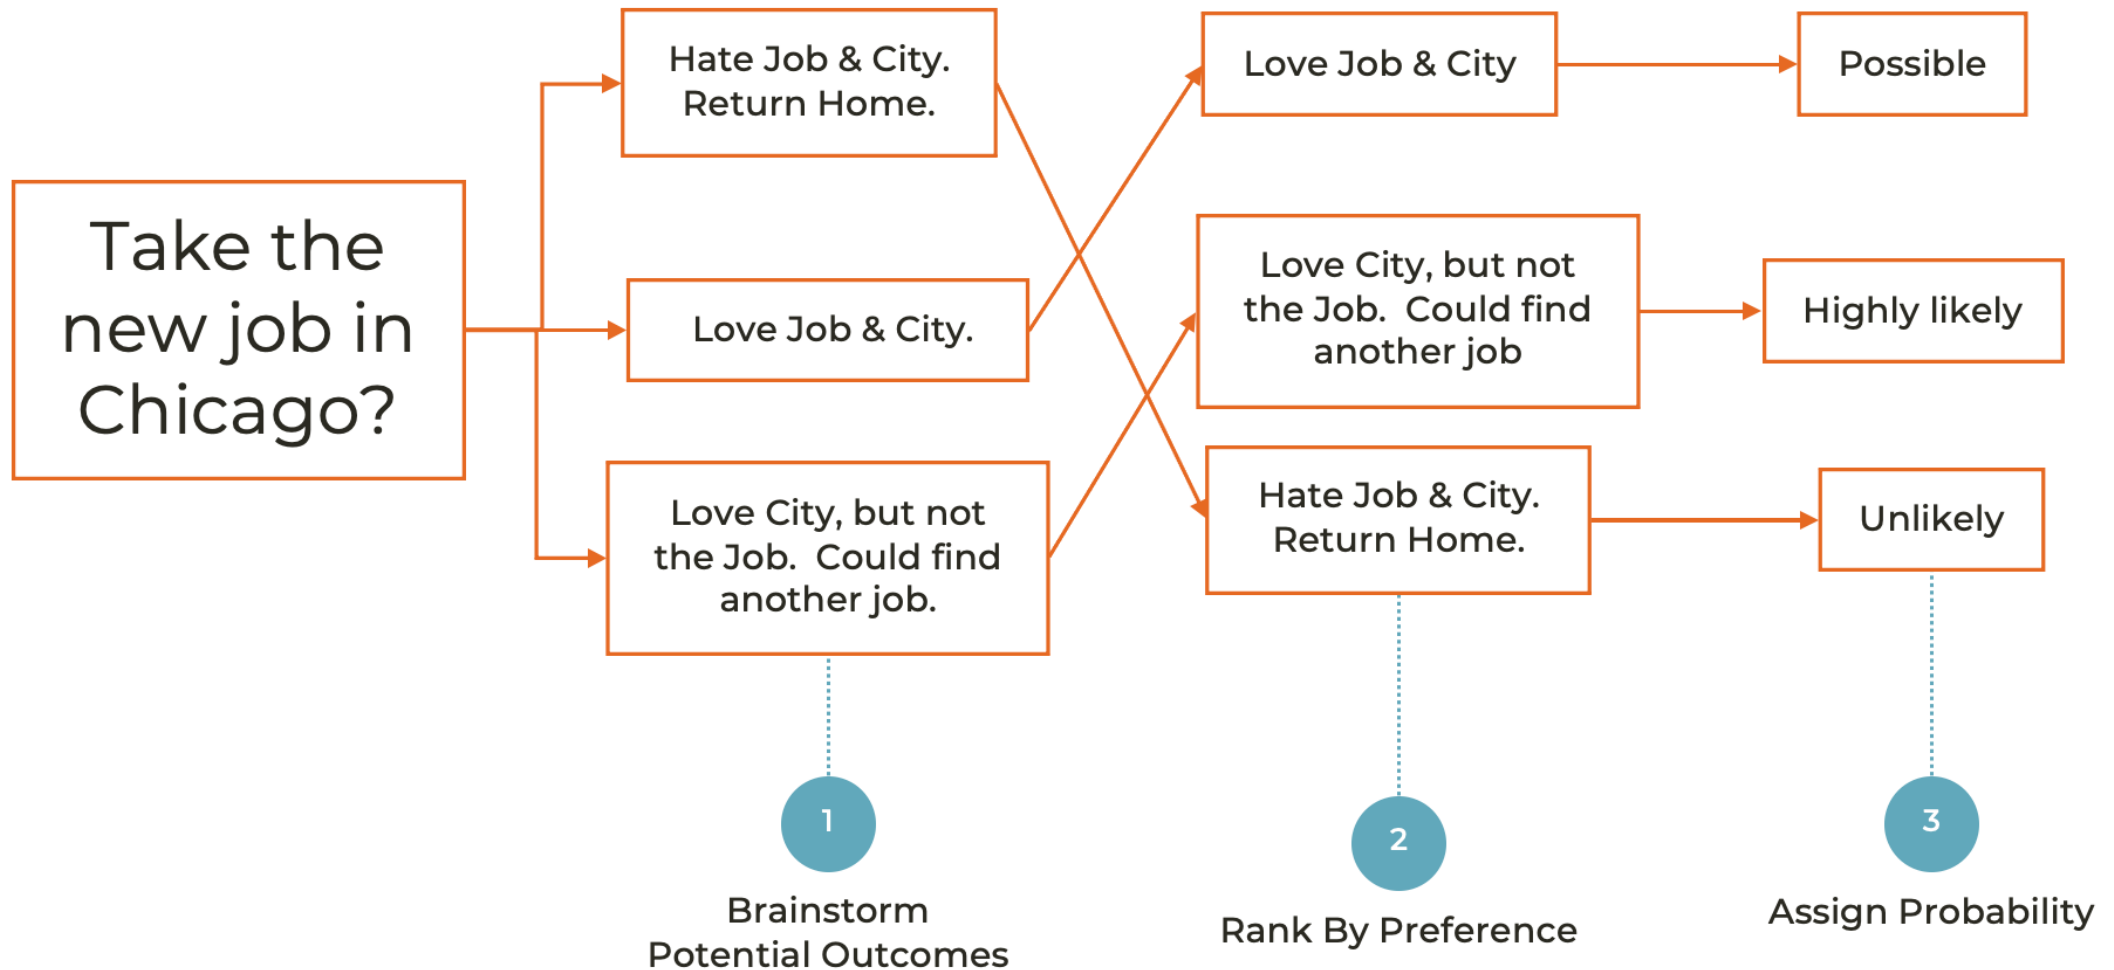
Take the new job in Chicago?

Hate Job & City. Return Home.

Love Job & City.

Love City, but not the Job. Could find another job.

Love Job & City

Love City, but not the Job. Could find another job

Hate Job & City. Return Home.

Possible

Highly likely

Unlikely

1
Brainstorm Potential Outcomes

2
Rank By Preference

3
Assign Probability